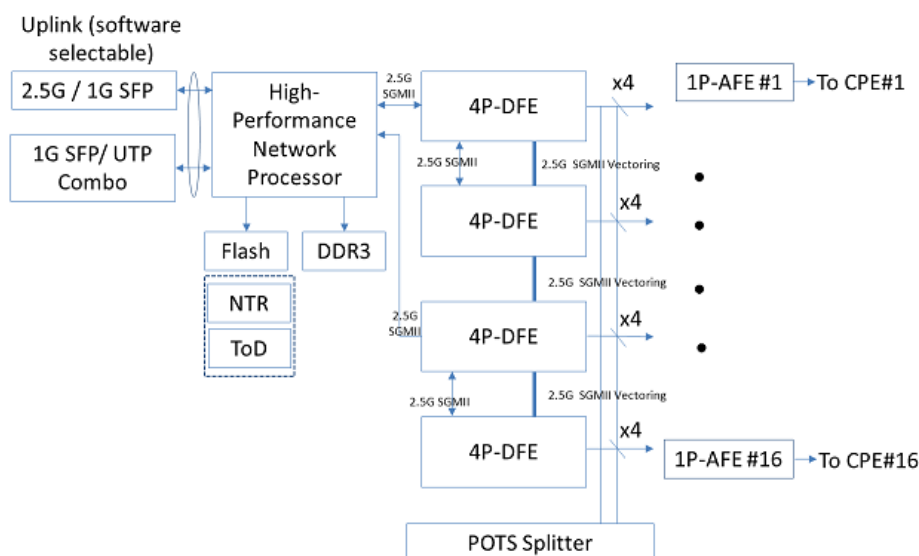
Uplink (software selectable)

2.5G / 1G SFP

1G SFP/ UTP Combo

High-Performance Network Processor

Flash

DDR3

NTR

ToD

2.5G SGMII

4P-DFE

2.5G SGMII

2.5G SGMII Vectoring

4P-DFE

2.5G SGMII Vectoring

2.5G SGMII

4P-DFE

2.5G SGMII

2.5G SGMII Vectoring

4P-DFE

x4

x4

x4

x4

1P-AFE #1

To CPE#1

1P-AFE #16

To CPE#16

POTS Splitter